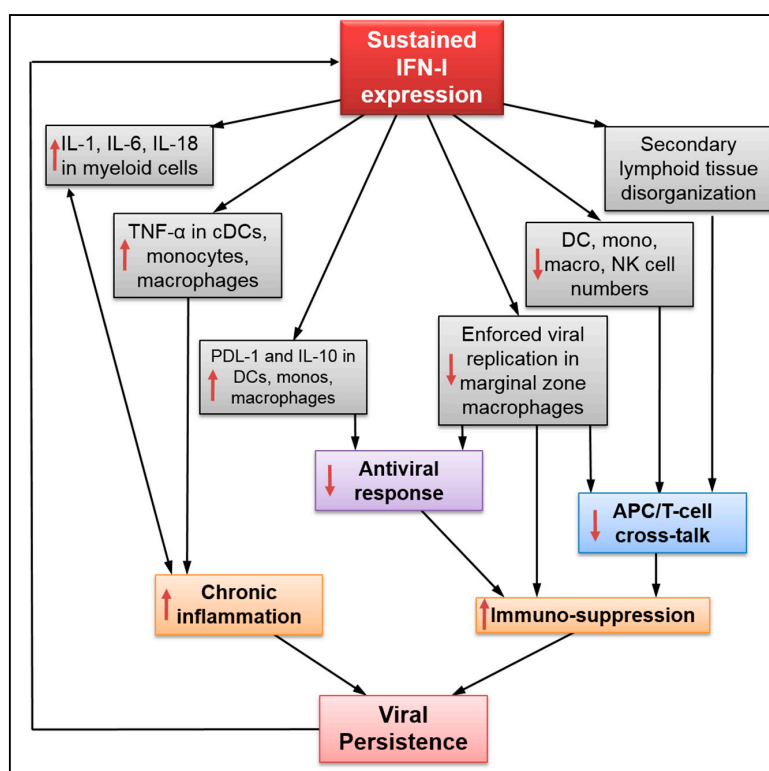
Sustained IFN-I expression

IL-1, IL-6, IL-18 in myeloid cells

Secondary lymphoid tissue disorganization

TNF-α in cDCs, monocytes, macrophages

DC, mono, macro, NK cell numbers

PDL-1 and IL-10 in DCs, monos, macrophages

Enforced viral replication in marginal zone macrophages

Antiviral response

APC/T-cell cross-talk

Chronic inflammation

Immuno-suppression

Viral Persistence